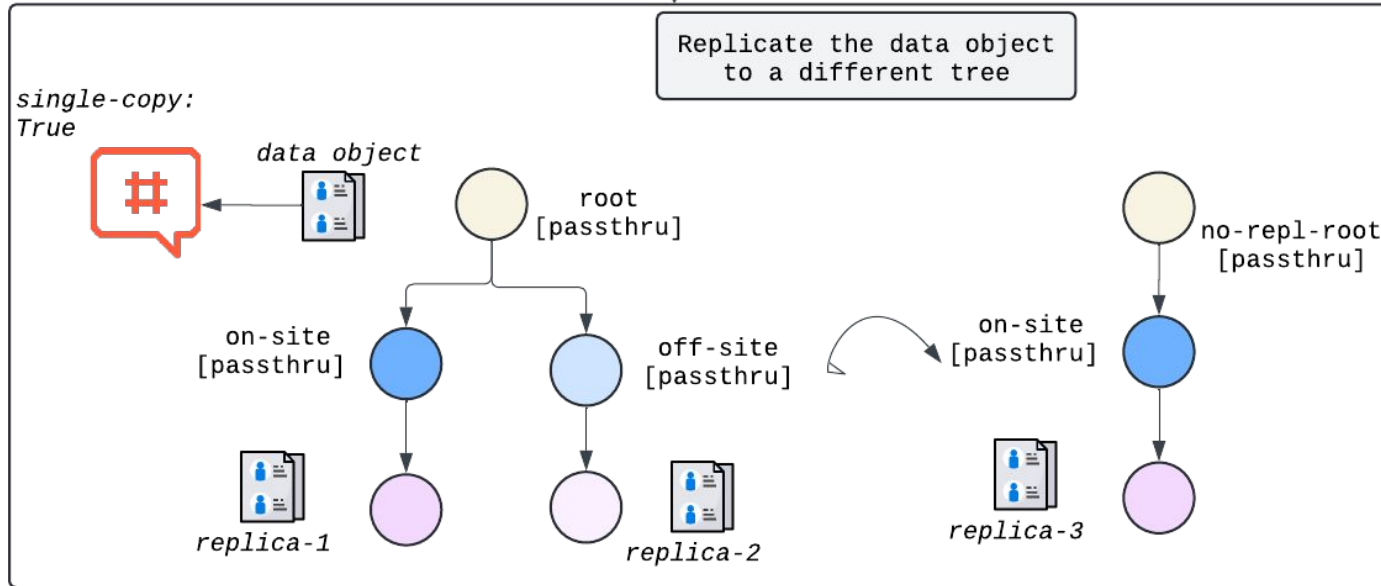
Replicate the data object to a different tree

single-copy: True

#

data object

root [passthru]

no-repl-root [passthru]

on-site [passthru]

off-site [passthru]

on-site [passthru]

replica-1

replica-2

replica-3